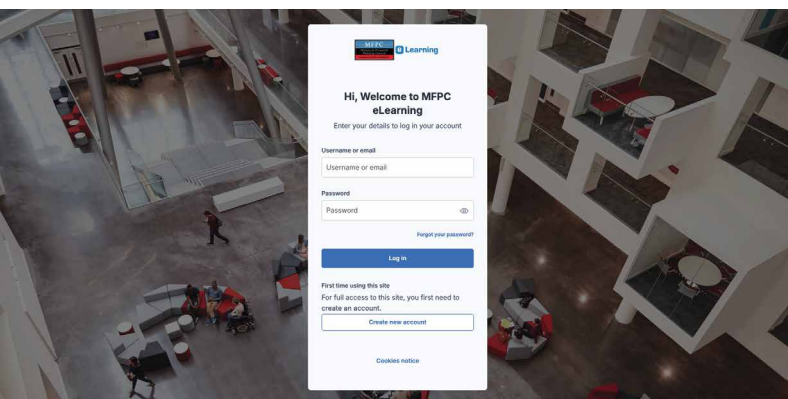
MFPC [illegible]

e Learning

Hi, Welcome to MFPC eLearning

Enter your details to log in your account

Username or email

Username or email

Password

Password

Forgot your password?

Log in

First time using this site

For full access to this site, you first need to create an account.

Create new account

Cookies notice